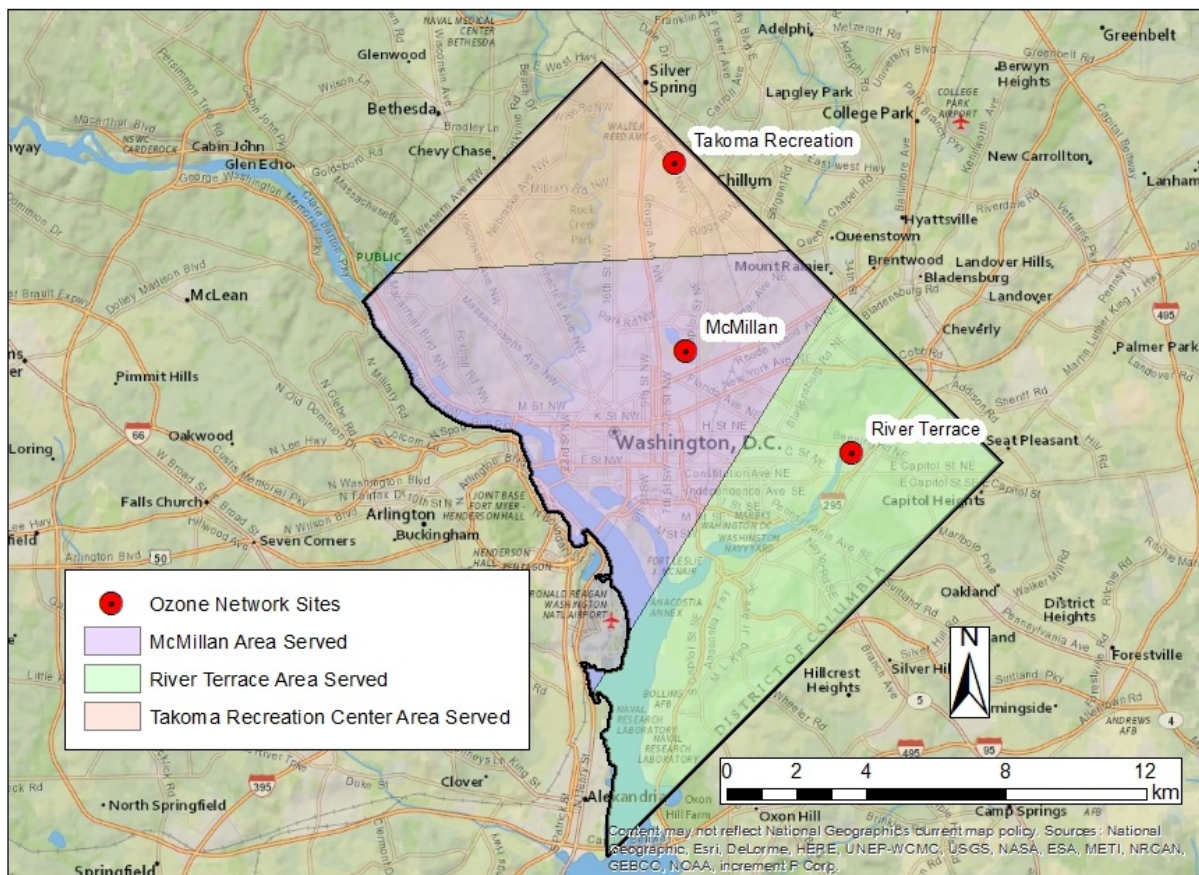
Takoma Recreation

McMillan

River Terrace

Washington, D.C.

Glenwood
Silver Spring
Adelphi
Greenbelt
Berwyn Heights
Langley Park
College Park
Bethesda
Cabin John
Glen Echo
Chevy Chase
Chillum
New Carrollton
Lanham
Hyattsville
Queenstown
Brentwood
Landover Hills
Bladensburg
Mount Rainier
Landover
McLean
Cheverly
Palmer Park
Pimmit Hills
Oakwood
Loring
Seat Pleasant
Falls Church
Arlington
Capitol Heights
Seven Corners
Buckingham
Oakland
District Heights
Forestville
Silver Hill
Hillcrest Heights
Clover
North Springfield
Alexandria
Oxon Hill
Camp Springs
Springfield
DISTRICT OF COLUMBIA

Ozone Network Sites
McMillan Area Served
River Terrace Area Served
Takoma Recreation Center Area Served

N

0 2 4 8 12 km

Content may not reflect National Geographic's current map policy. Sources: National Geographic, Esri, DeLorme, HERE, UNEP-WCMC, USGS, NASA, ESA, METI, NRCAN, GEBCO, NOAA, increment P Corp.